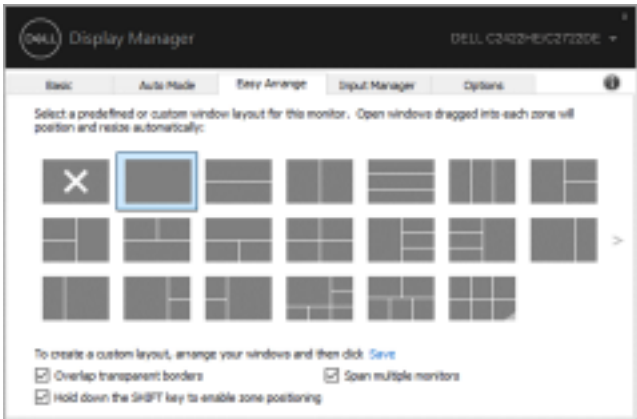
DELL Display Manager

DELL C2422HE/C2722DE

Basic | Auto Mode | Easy Arrange | Input Manager | Options

Select a predefined or custom window layout for this monitor. Open windows dragged into each zone will position and resize automatically:

To create a custom layout, arrange your windows and then click Save

Overlap transparent borders

Span multiple monitors

Hold down the SHIFT key to enable zone positioning